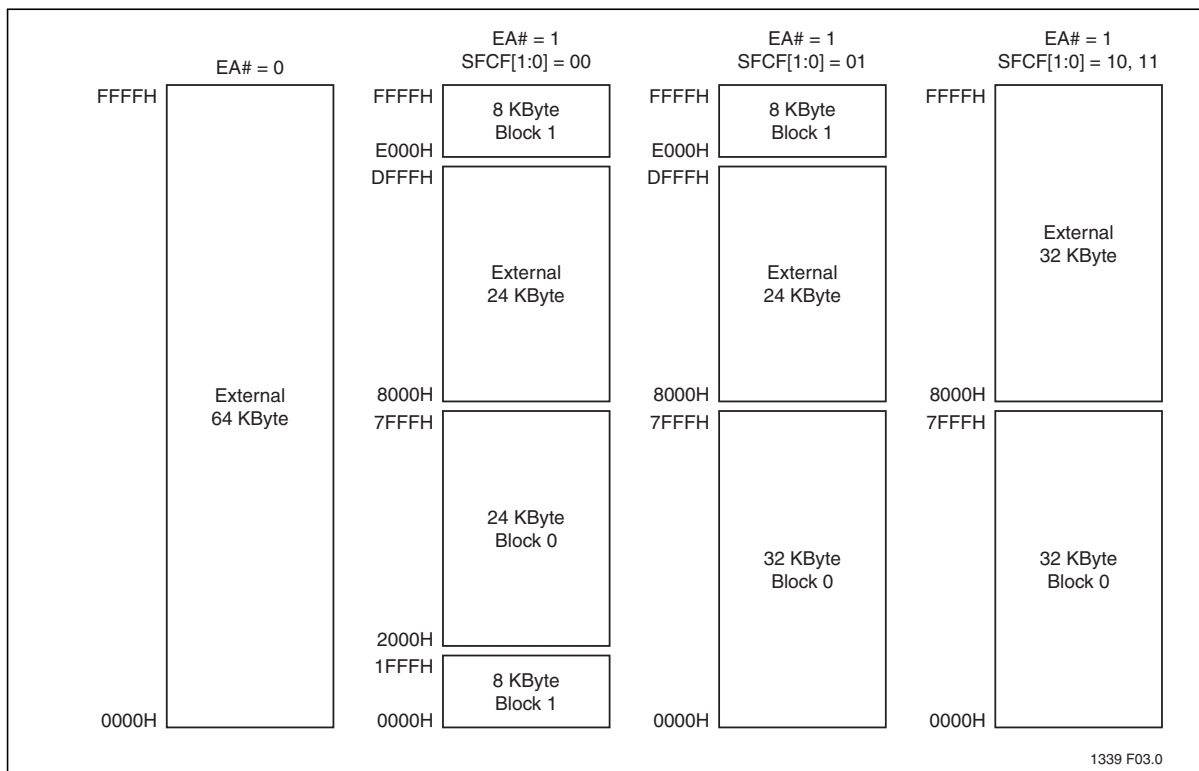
EA# = 0

FFFFH

External
64 KByte

0000H

EA# = 1
SFCF[1:0] = 00

FFFFH

8 KByte
Block 1

E000H

DFFFH

External
24 KByte

8000H

7FFFH

24 KByte
Block 0

2000H

1FFFH

8 KByte
Block 1

0000H

EA# = 1
SFCF[1:0] = 01

FFFFH

8 KByte
Block 1

E000H

DFFFH

External
24 KByte

8000H

7FFFH

32 KByte
Block 0

0000H

EA# = 1
SFCF[1:0] = 10, 11

FFFFH

External
32 KByte

8000H

7FFFH

32 KByte
Block 0

0000H

1339 F03.0